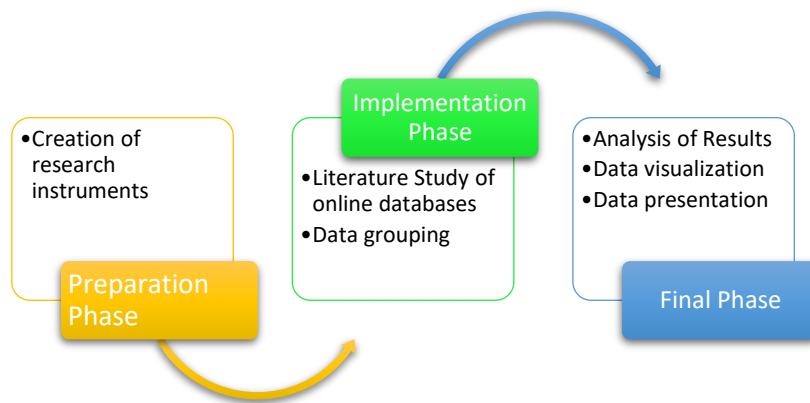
•Creation of research instruments

Preparation Phase

Implementation Phase

•Literature Study of online databases
•Data grouping

•Analysis of Results
•Data visualization
•Data presentation

Final Phase